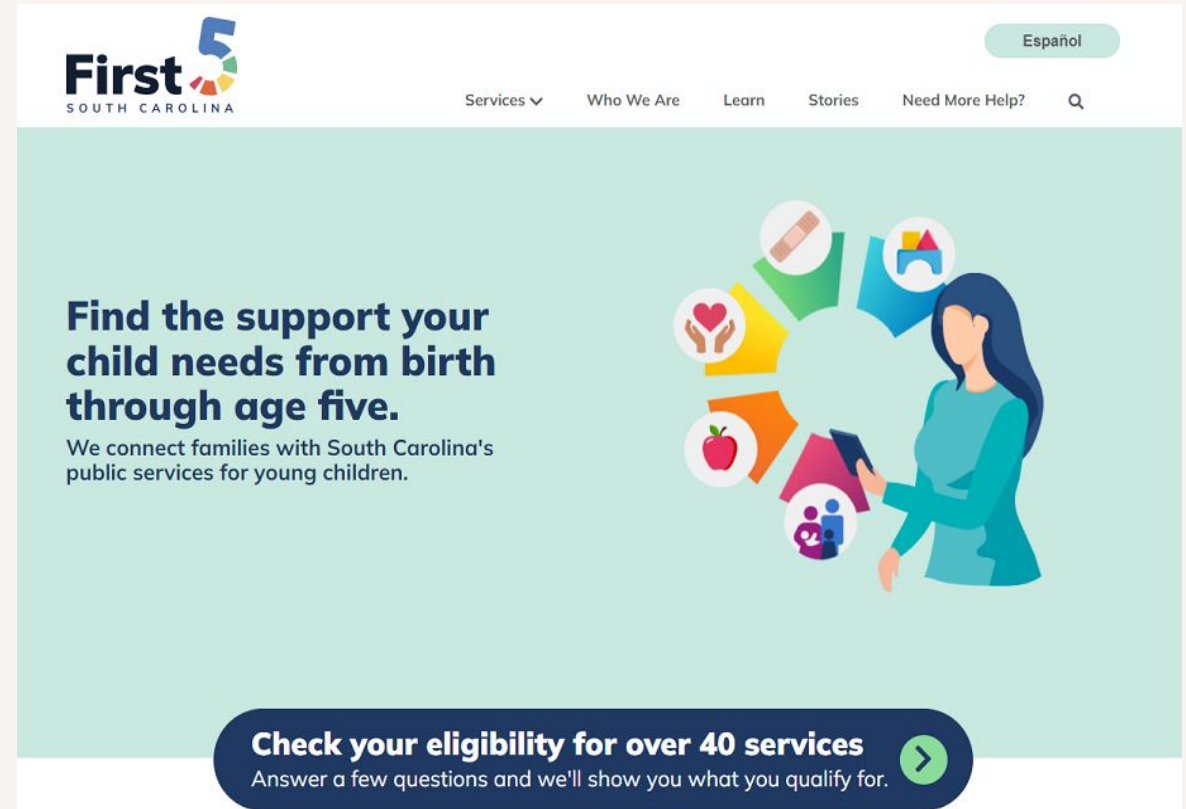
First 5
SOUTH CAROLINA

Español

Services Who We Are Learn Stories Need More Help?

Find the support your child needs from birth through age five.

We connect families with South Carolina's public services for young children.

Check your eligibility for over 40 services
Answer a few questions and we'll show you what you qualify for.